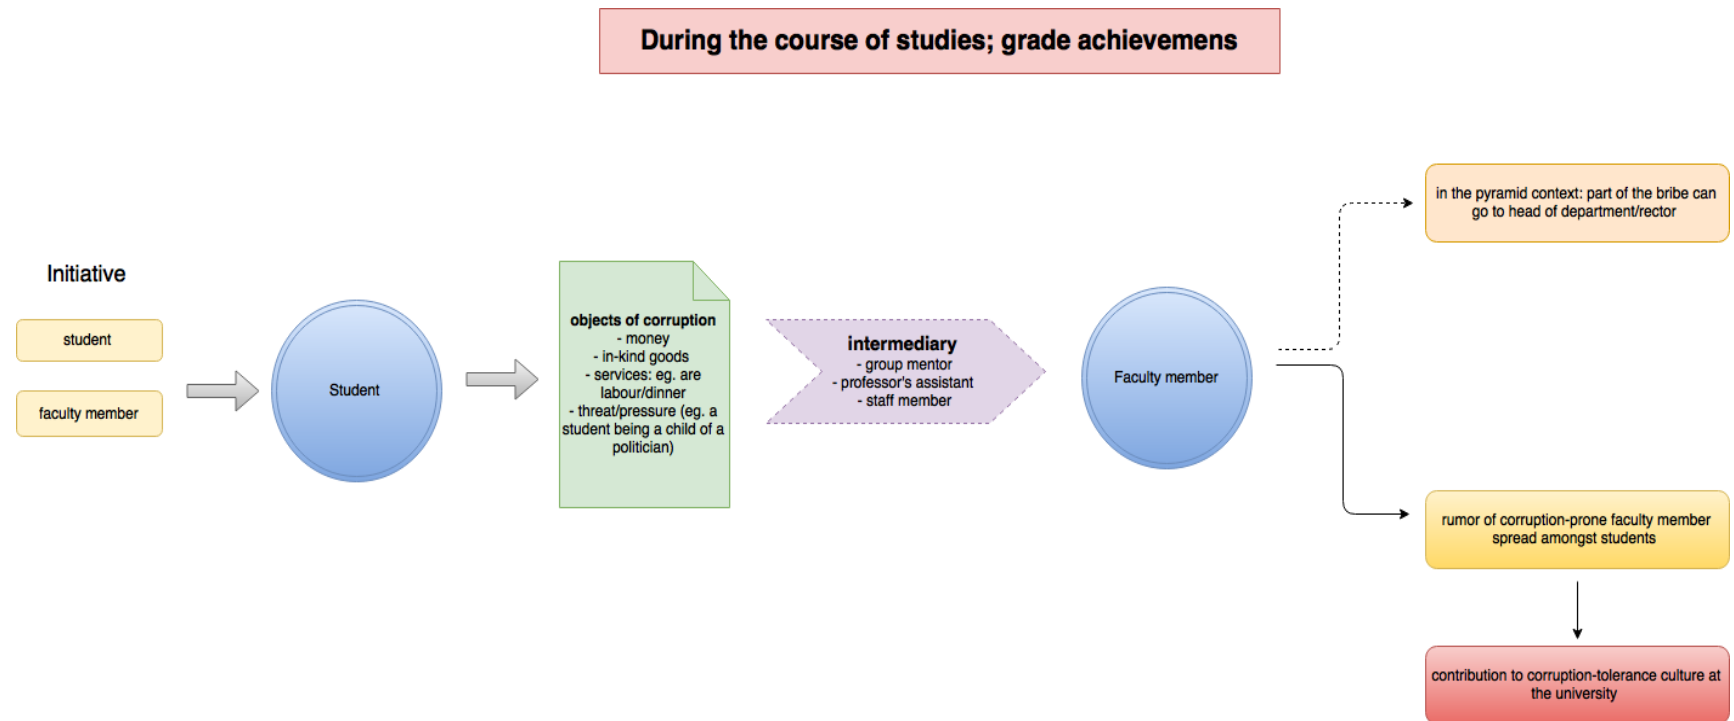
During the course of studies; grade achievemens

Initiative

student

faculty member

Student

objects of corruption
- money
- in-kind goods
- services: eg. are labour/dinner
- threat/pressure (eg. a student being a child of a politician)

intermediary
- group mentor
- professor's assistant
- staff member

Faculty member

in the pyramid context: part of the bribe can go to head of department/rector

rumor of corruption-prone faculty member spread amongst students

contribution to corruption-tolerance culture at the university